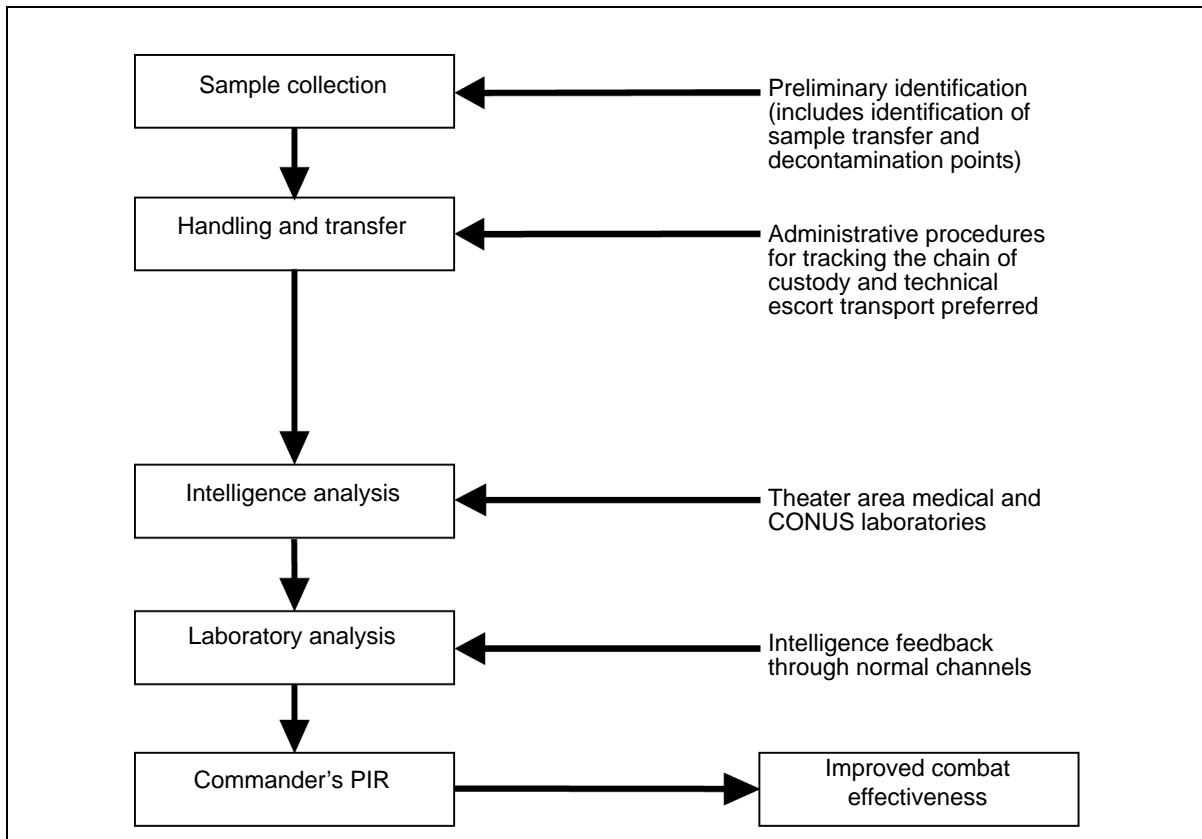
Sample collection

Preliminary identification (includes identification of sample transfer and decontamination points)

Handling and transfer

Administrative procedures for tracking the chain of custody and technical escort transport preferred

Intelligence analysis

Theater area medical and CONUS laboratories

Laboratory analysis

Intelligence feedback through normal channels

Commander's PIR

Improved combat effectiveness